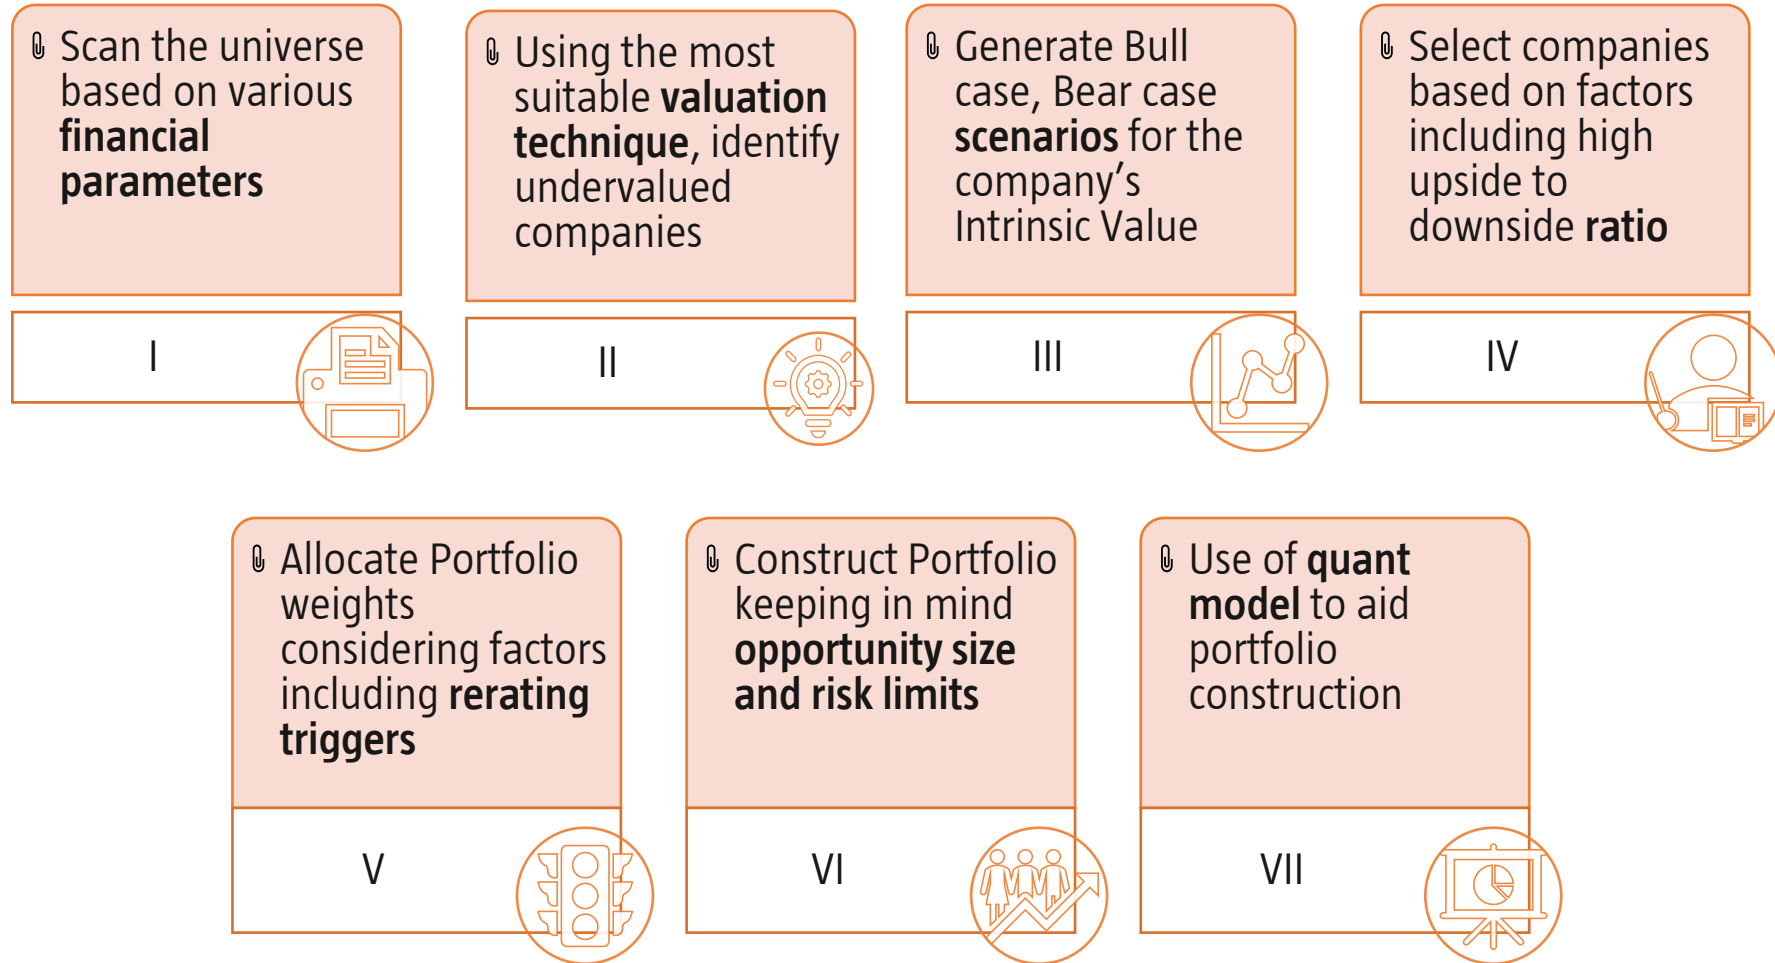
Scan the universe based on various financial parameters

I

Using the most suitable valuation technique, identify undervalued companies

II

Generate Bull case, Bear case scenarios for the company’s Intrinsic Value

III

Select companies based on factors including high upside to downside ratio

IV

Allocate Portfolio weights considering factors including rerating triggers

V

Construct Portfolio keeping in mind opportunity size and risk limits

VI

Use of quant model to aid portfolio construction

VII